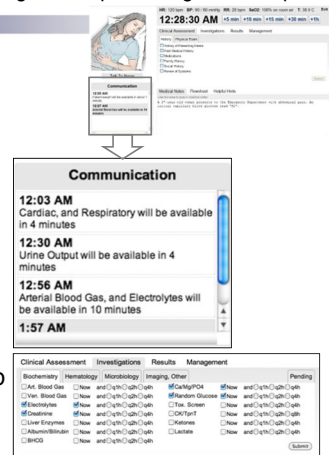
HR: 120 bpm BP: 90 / 60 mmHg RR: 20 bpm SaO2: 100% on room air T: 38.9 C

12:28:30 AM +5 min +10 min +15 min +30 min +1h

Clinical Assessment Investigations Results Management

History Physical Exam

History of Presenting Illness
Past Medical History
Medications
Family History
Social History
Review of Systems

Submit

Talk To Patient

Medical Notes Flowsheet Helpful Hints

A 27 year old woman presents to the Emergency Department with abdominal pain. He noticed

Communication

12:03 AM
Cardiac, and Respiratory will be available in 4 minutes

12:30 AM
Urine Output will be available in 4 minutes

12:56 AM
Arterial Blood Gas, and Electrolytes will be available in 10 minutes

1:57 AM

Clinical Assessment Investigations Results Management

Biochemistry Hematology Microbiology Imaging, Other Pending

| | | | | | | |
|---|---|---|---|---|---|---|
| Art. Blood Gas | Now | and q1h q2h q4h | Ca/Mg/PO4 | Now | and q1h q2h q4h |
| Ven. Blood Gas | Now | and q1h q2h q4h | Random Glucose | Now | and q1h q2h q4h |
| Electrolytes | Now | and q1h q2h q4h | Tox. Screen | Now | and q1h q2h q4h |
| Creatinine | Now | and q1h q2h q4h | CK/TpnT | Now | and q1h q2h q4h |
| Liver Enzymes | Now | and q1h q2h q4h | Ketones | Now | and q1h q2h q4h |
| Albumin/Bilirubin | Now | and q1h q2h q4h | Lactate | Now | and q1h q2h q4h |
| BHCG | Now | and q1h q2h q4h | | | |

Submit